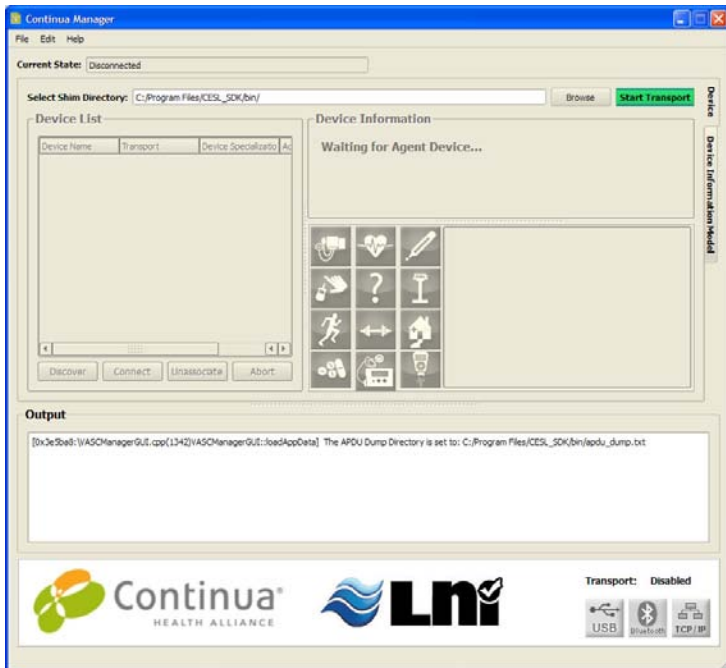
Continua Manager

File Edit Help

Current State: Disconnected

Select Shim Directory: C:/Program Files/CESL_SDK/bin/

Browse

Start Transport

Device

Device Information Model

Device List

| Device Name | Transport | Device Specializatio | Ac |
|---|---|---|---|

Discover Connect Unassociate Abort

Device Information

Waiting for Agent Device...

?

Output

[0x3e5ba8:\VASCManagerGUI.cpp(1342)VASCManagerGUI::loadAppData] The APDU Dump Directory is set to: C:/Program Files/CESL_SDK/bin/apdu_dump.txt

Continua® HEALTH ALLIANCE

LNI

Transport: Disabled

USB Bluetooth TCP/IP